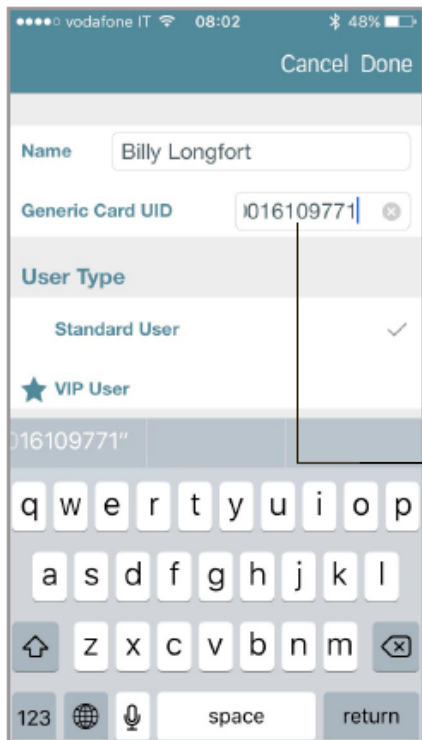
●●●●○ vodafone IT 08:02 48%

Cancel Done

Name Billy Longfort

Generic Card UID )016109771

User Type

Standard User ✓

VIP User

)16109771"

q w e r t y u i o p

a s d f g h j k l

z x c v b n m

123 space return